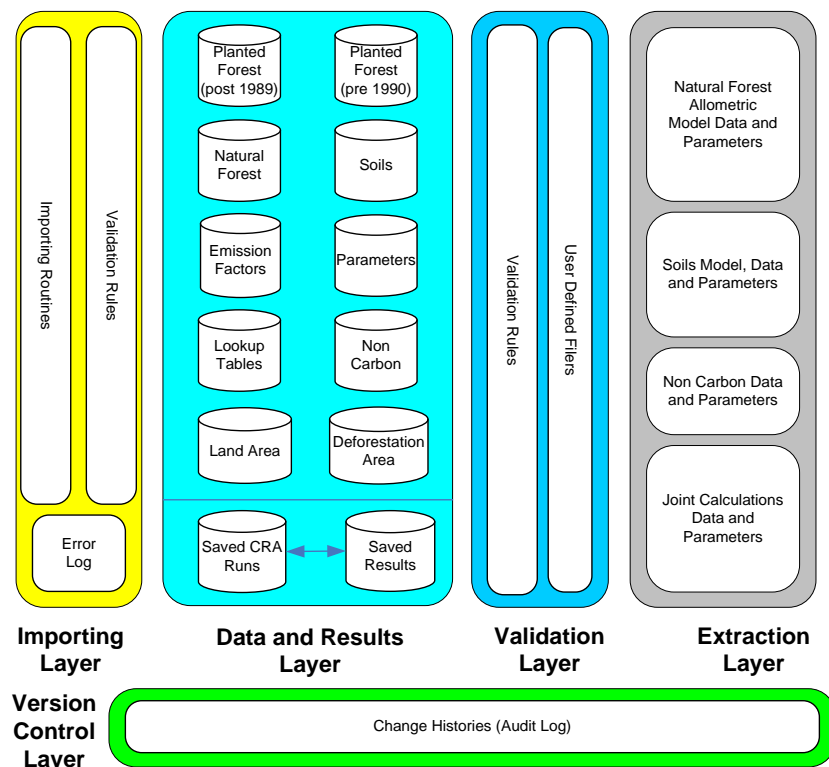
Importing Routines

Validation Rules

Error Log

Planted Forest (post 1989)

Planted Forest (pre 1990)

Natural Forest

Soils

Emission Factors

Parameters

Lookup Tables

Non Carbon

Land Area

Deforestation Area

Saved CRA Runs

Saved Results

Validation Rules

User Defined Filers

Natural Forest Allometric Model Data and Parameters

Soils Model, Data and Parameters

Non Carbon Data and Parameters

Joint Calculations Data and Parameters

Importing Layer

Data and Results Layer

Validation Layer

Extraction Layer

Version Control Layer

Change Histories (Audit Log)